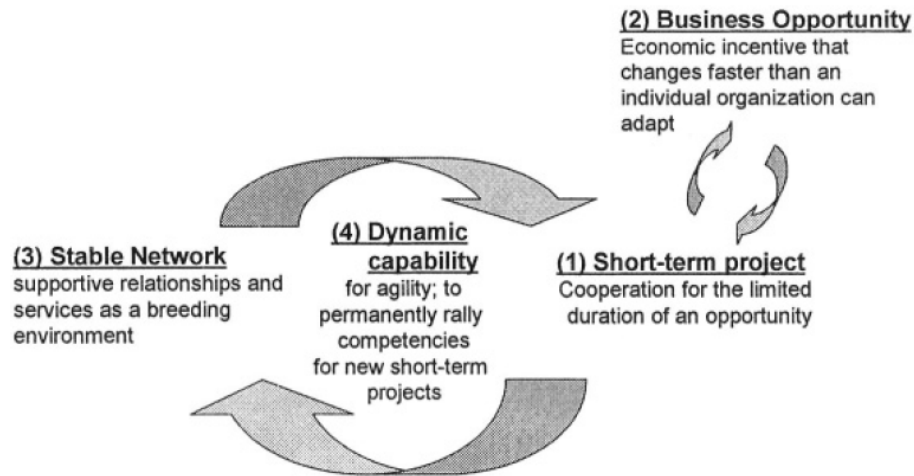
(2) Business Opportunity
Economic incentive that changes faster than an individual organization can adapt

(3) Stable Network
supportive relationships and services as a breeding environment

(4) Dynamic capability
for agility; to permanently rally competencies for new short-term projects

(1) Short-term project
Cooperation for the limited duration of an opportunity